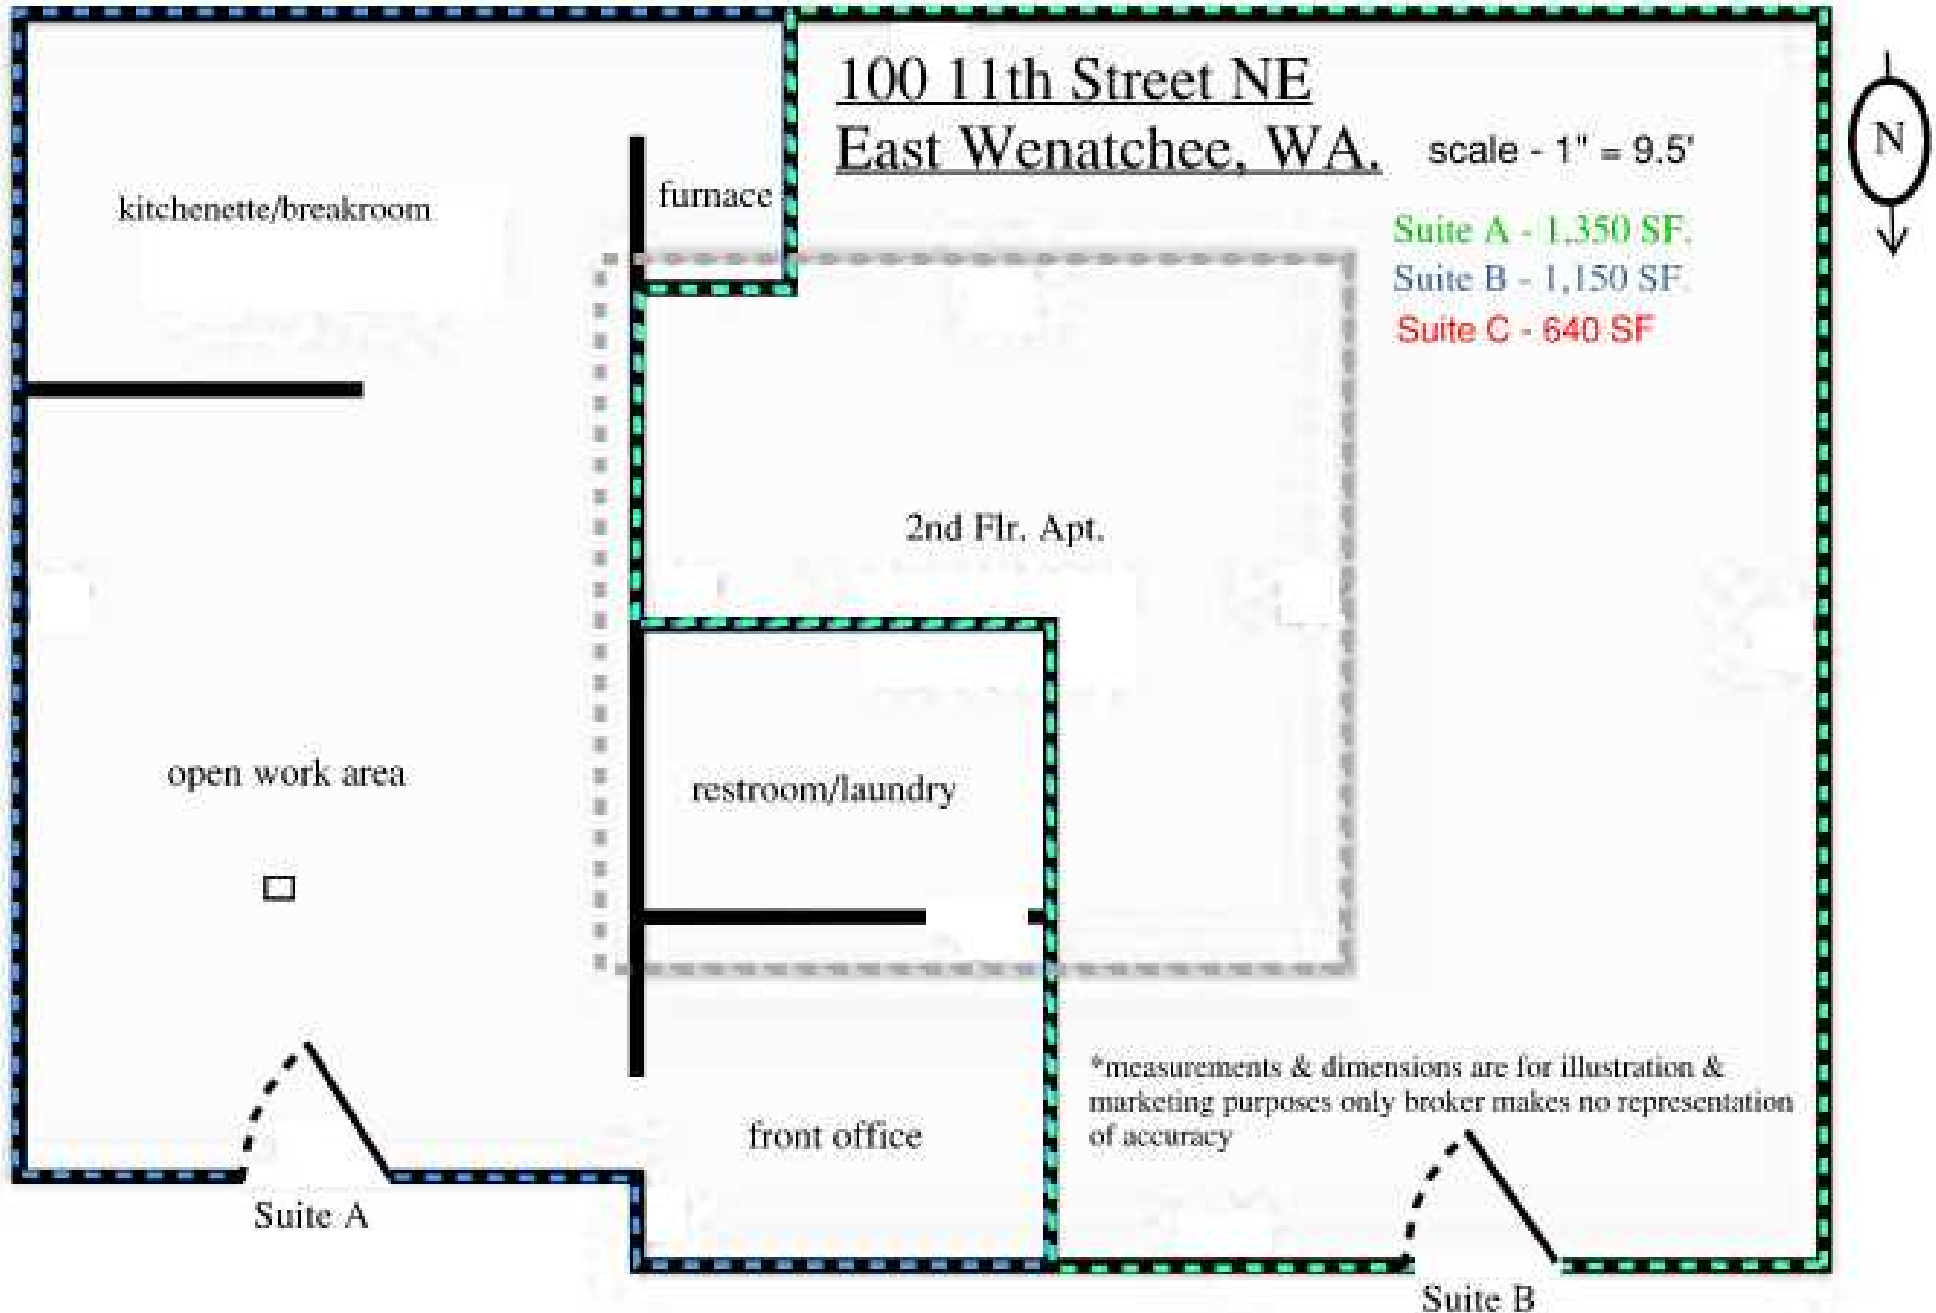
100 11th Street NE
East Wenatchee, WA.

scale - 1" = 9.5'

N

Suite A - 1,350 SF.
Suite B - 1,150 SF.
Suite C - 640 SF

kitchenette/breakroom

furnace

2nd Flr. Apt.

open work area

restroom/laundry

front office

*measurements & dimensions are for illustration & marketing purposes only broker makes no representation of accuracy

Suite A

Suite B